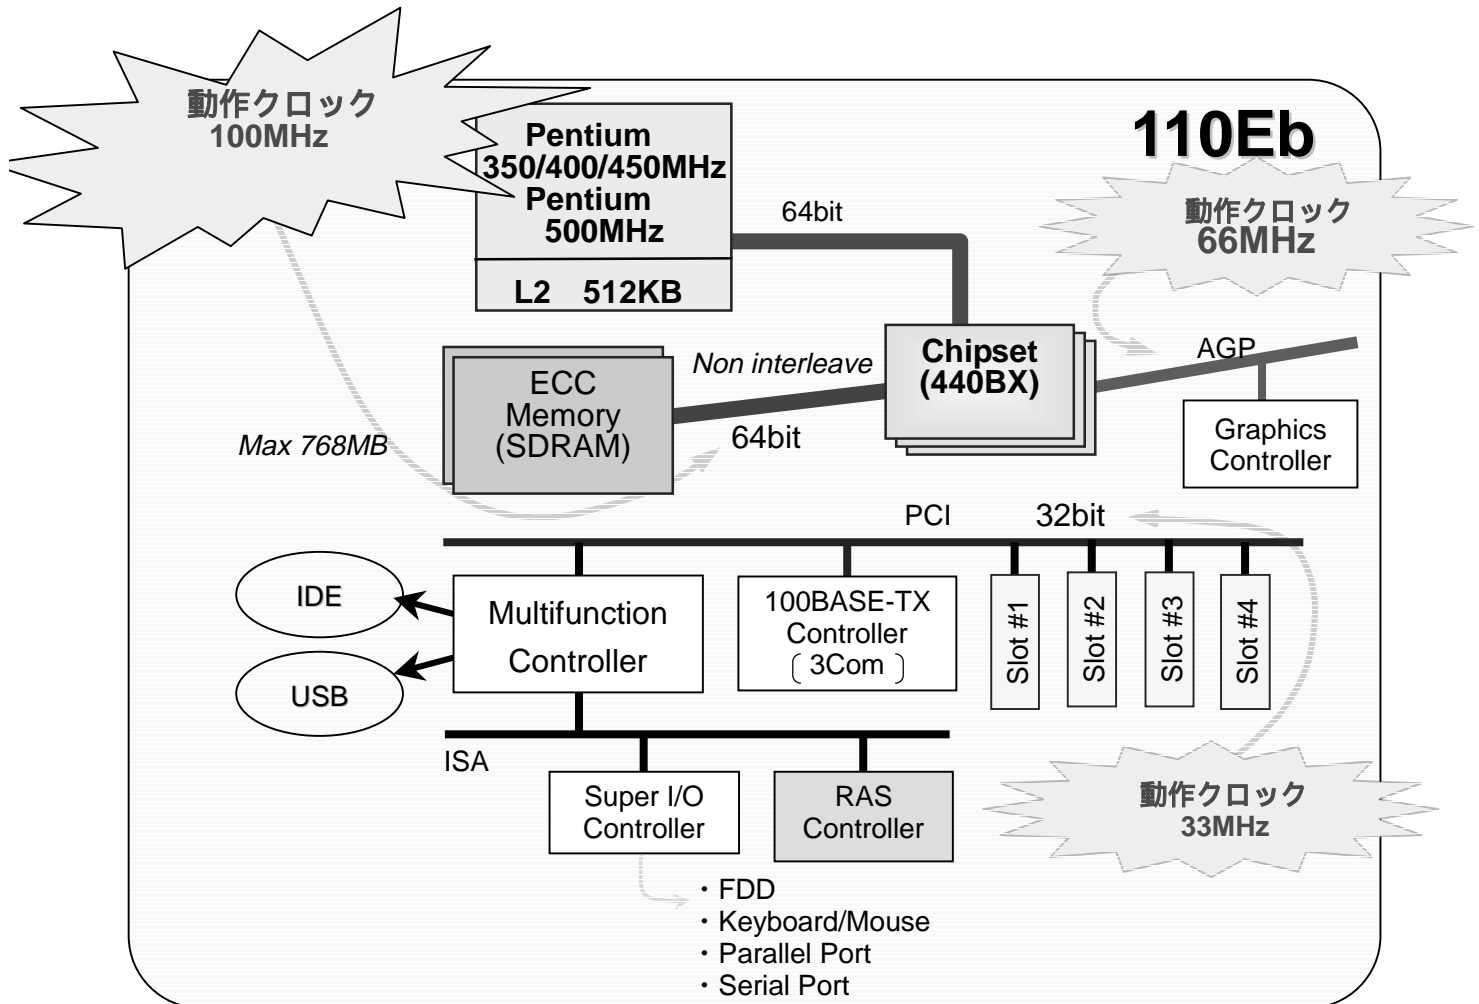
動作クロック
100MHz

Pentium
350/400/450MHz
Pentium
500MHz

L2 512KB

110Eb

64bit

動作クロック
66MHz

ECC
Memory
(SDRAM)

Non interleave

Chipset
(440BX)

AGP

Graphics
Controller

Max 768MB

64bit

PCI

32bit

IDE

Multifunction
Controller

USB

100BASE-TX
Controller
〔3Com〕

Slot #1

Slot #2

Slot #3

Slot #4

ISA

Super I/O
Controller

RAS
Controller

動作クロック
33MHz

・FDD
・Keyboard/Mouse
・Parallel Port
・Serial Port